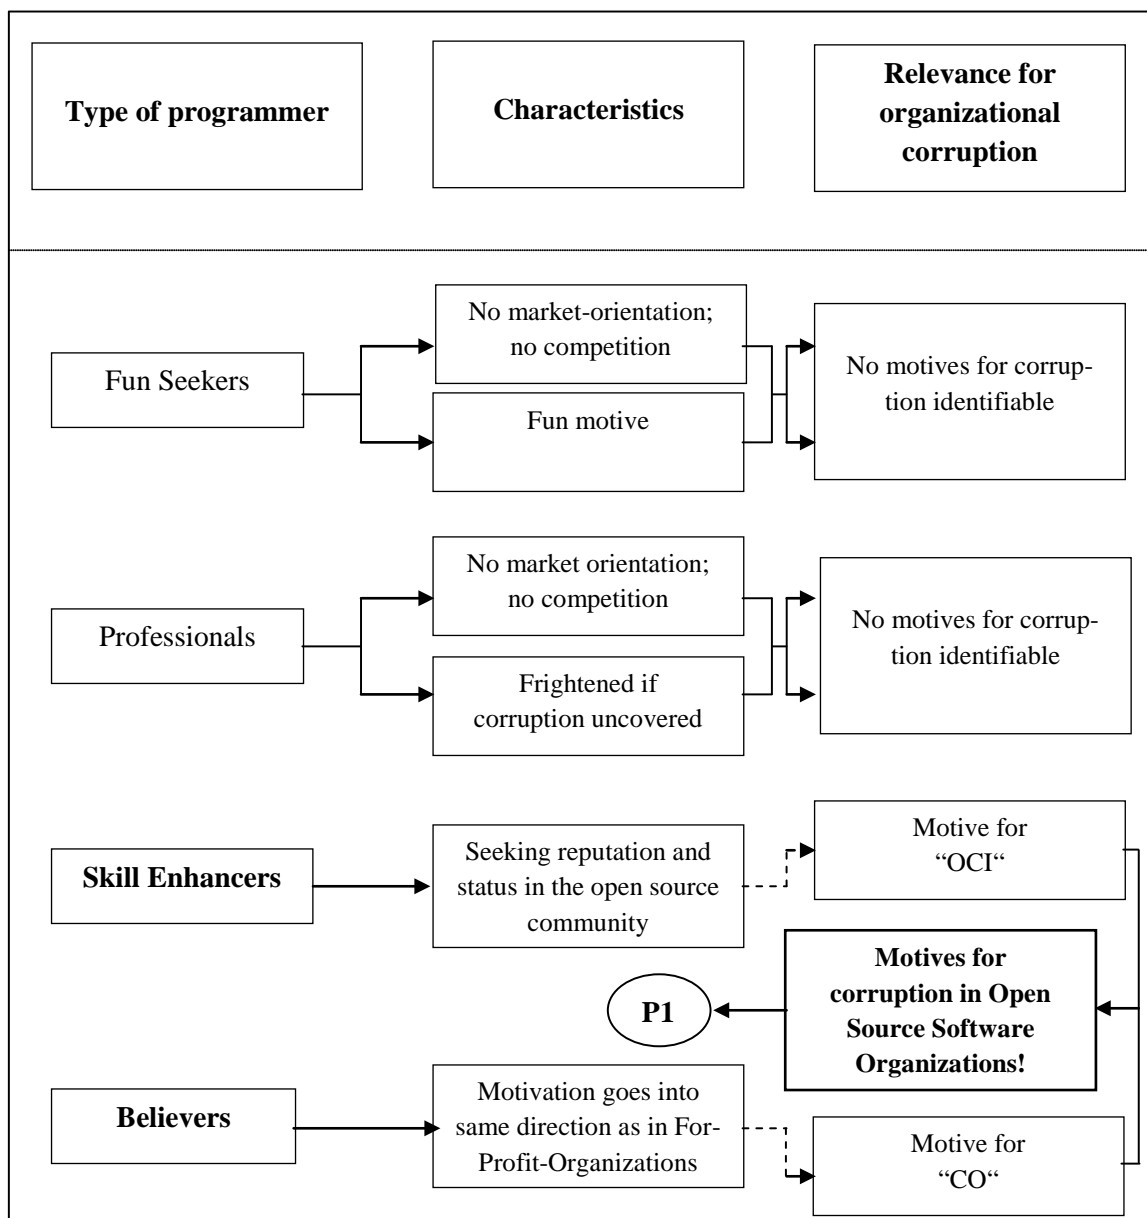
Type of programmer

Characteristics

Relevance for organizational corruption

Fun Seekers

No market-orientation; no competition

Fun motive

No motives for corruption identifiable

Professionals

No market orientation; no competition

Frightened if corruption uncovered

No motives for corruption identifiable

Skill Enhancers

Seeking reputation and status in the open source community

Motive for "OCI"

Motives for corruption in Open Source Software Organizations!

P1

Believers

Motivation goes into same direction as in For-Profit-Organizations

Motive for "CO"